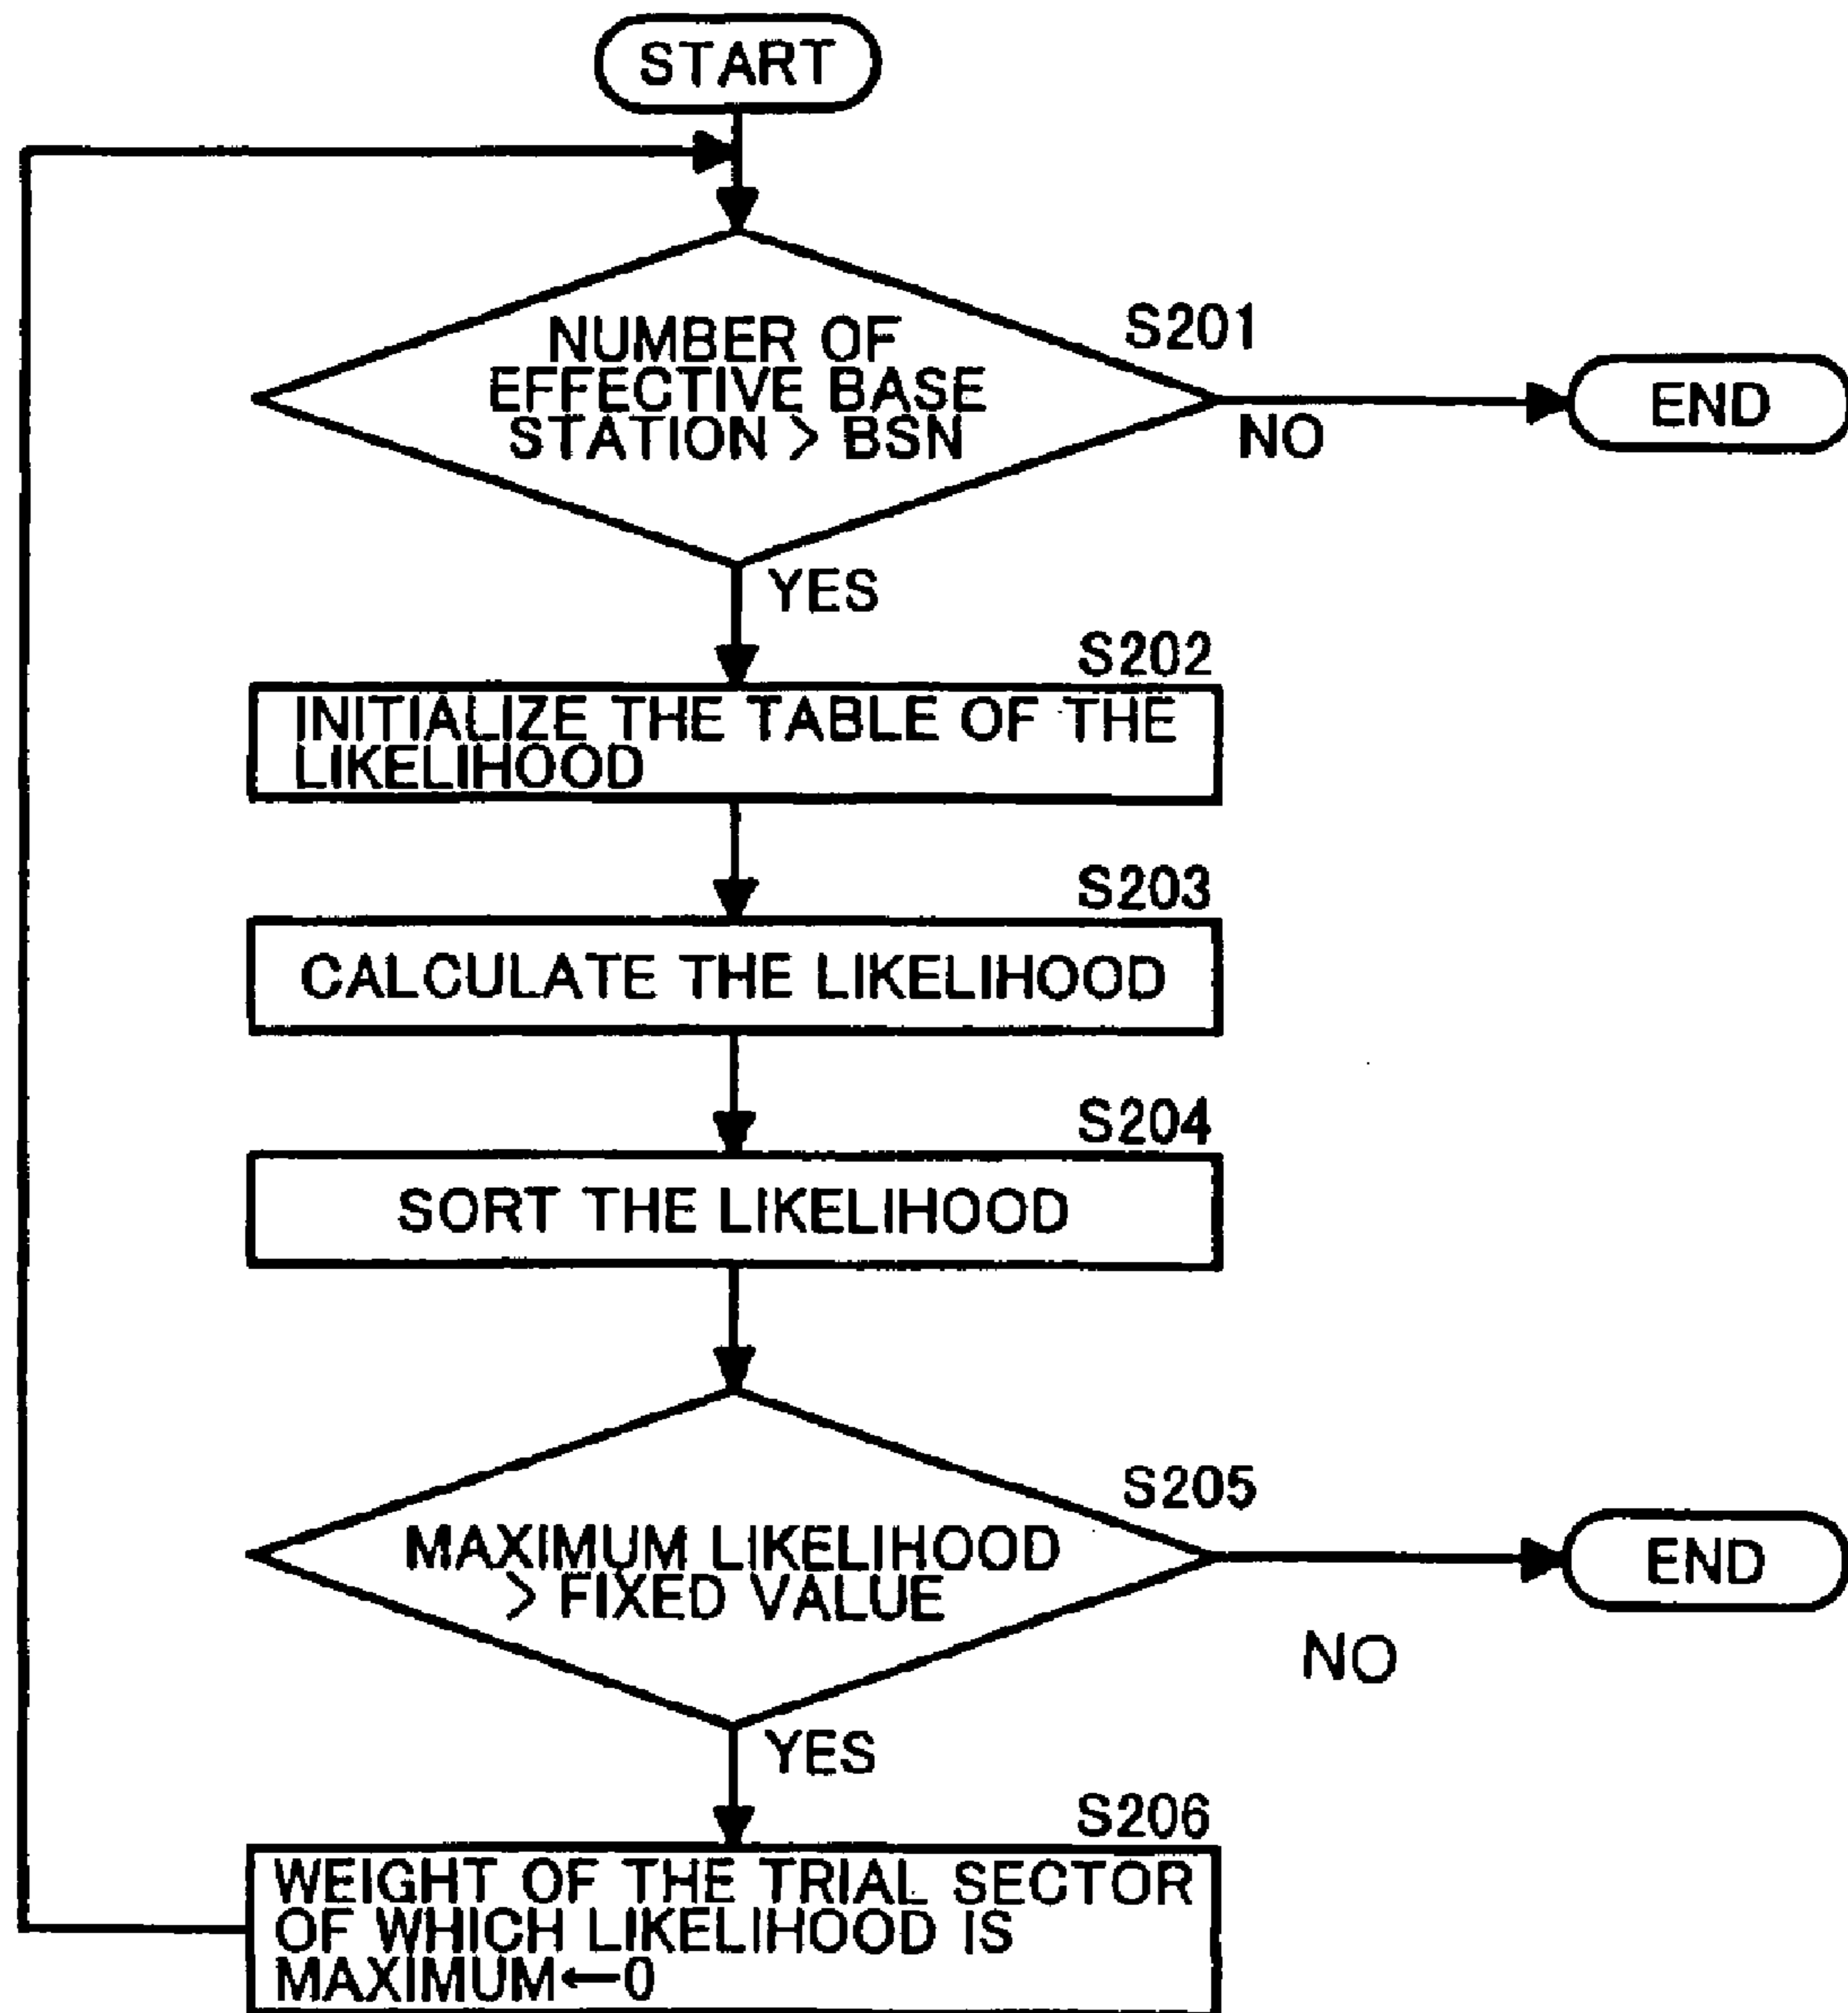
START

S201

NUMBER OF EFFECTIVE BASE STATION > BSN

NO

END

YES

S202

INITIALIZE THE TABLE OF THE LIKELIHOOD

S203

CALCULATE THE LIKELIHOOD

S204

SORT THE LIKELIHOOD

S205

MAXIMUM LIKELIHOOD > FIXED VALUE

END

NO

YES

S206

WEIGHT OF THE TRIAL SECTOR OF WHICH LIKELIHOOD IS MAXIMUM$\leftarrow$0